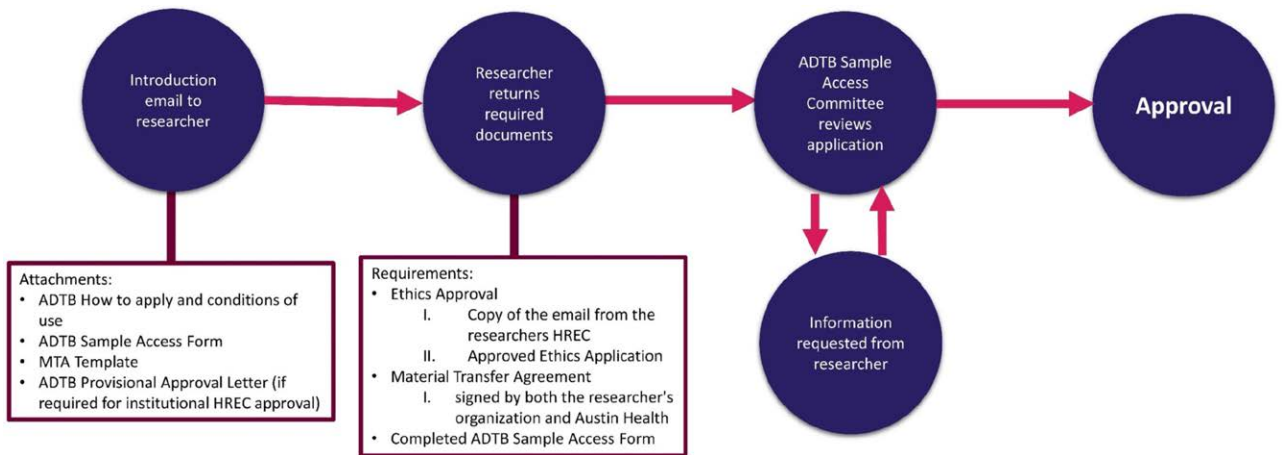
Introduction email to researcher

Researcher returns required documents

ADTB Sample Access Committee reviews application

Approval

Information requested from researcher

Attachments:
- ADTB How to apply and conditions of use
- ADTB Sample Access Form
- MTA Template
- ADTB Provisional Approval Letter (if required for institutional HREC approval)

Requirements:
- Ethics Approval
  I. Copy of the email from the researchers HREC
  II. Approved Ethics Application
- Material Transfer Agreement
  I. signed by both the researcher's organization and Austin Health
- Completed ADTB Sample Access Form